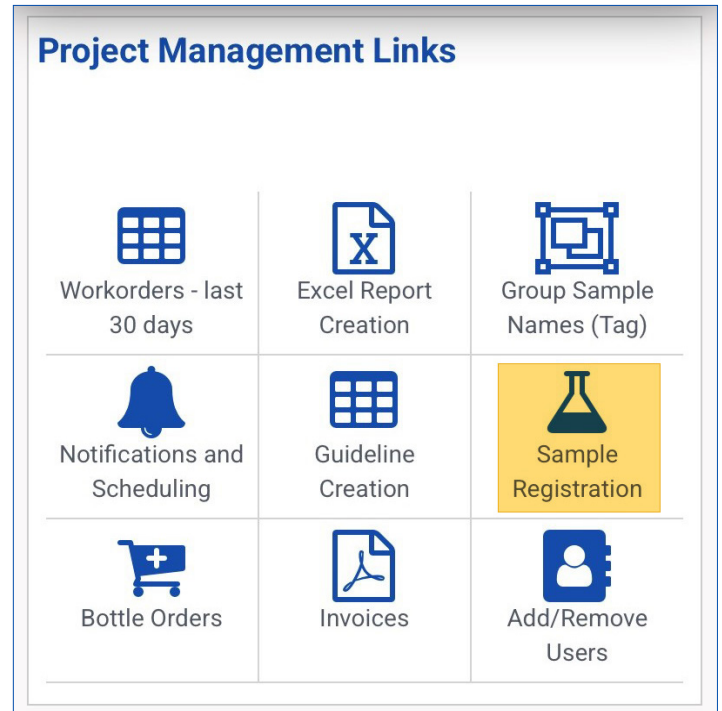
Project Management Links

X

Workorders - last 30 days

Excel Report Creation

Group Sample Names (Tag)

Notifications and Scheduling

Guideline Creation

Sample Registration

Bottle Orders

Invoices

Add/Remove Users